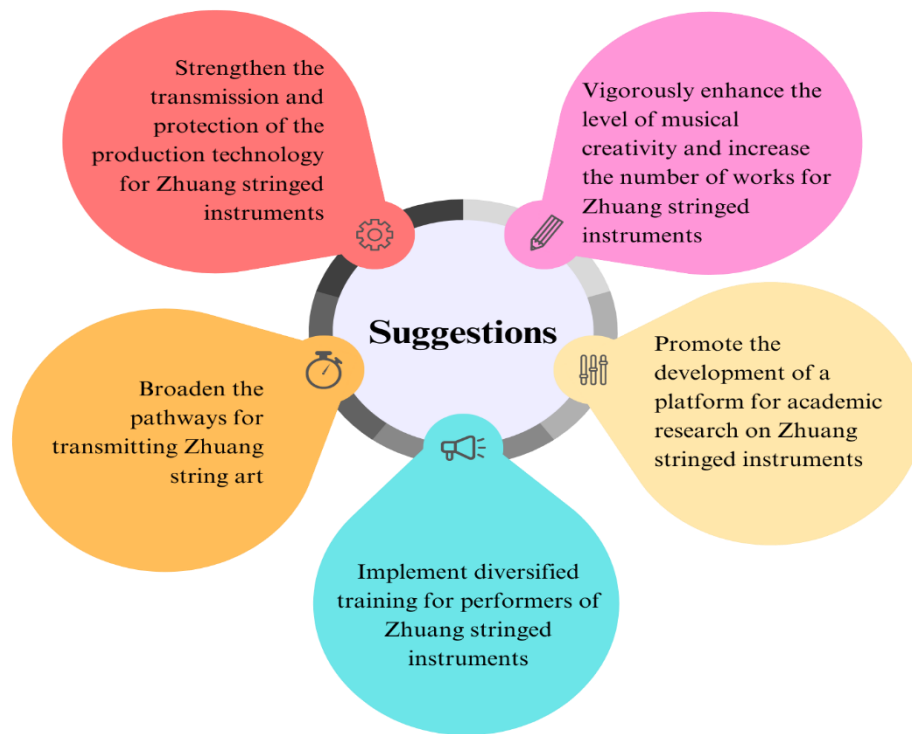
Strengthen the transmission and protection of the production technology for Zhuang stringed instruments

Vigorously enhance the level of musical creativity and increase the number of works for Zhuang stringed instruments

Suggestions

Broaden the pathways for transmitting Zhuang string art

Promote the development of a platform for academic research on Zhuang stringed instruments

Implement diversified training for performers of Zhuang stringed instruments